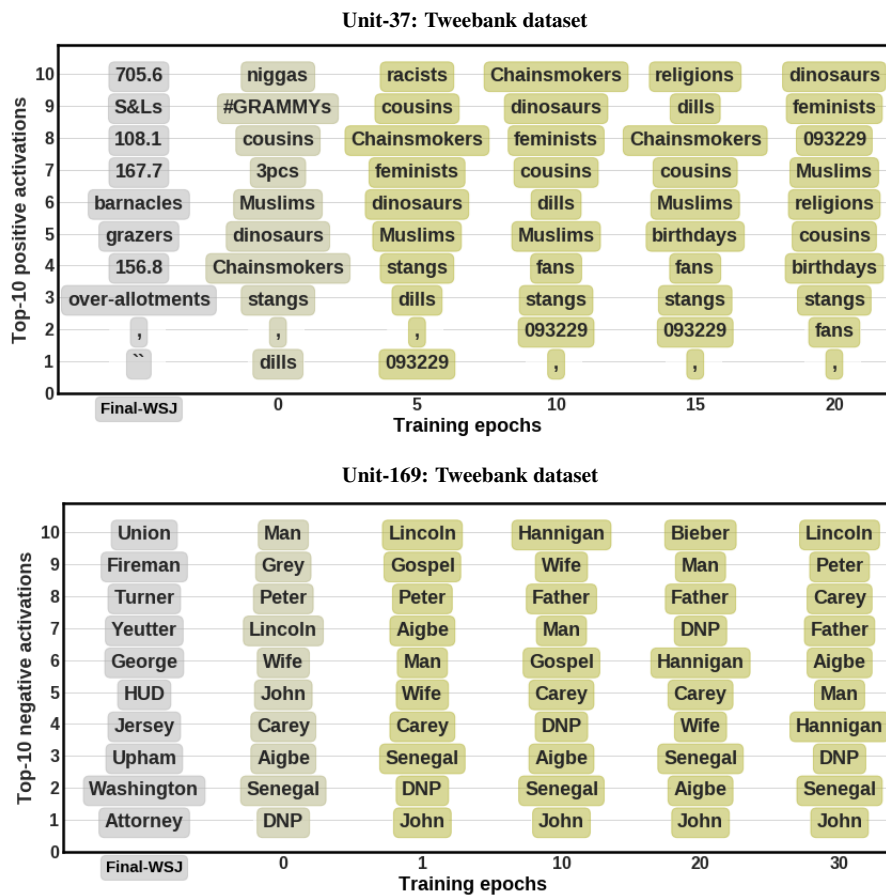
Unit-37: Tweebank dataset

Top-10 positive activations

| | Final-WSJ | 0 | 5 | 10 | 15 | 20 |
|---|---|---|---|---|---|---|
| 10 | 705.6 | niggas | racists | Chainsmokers | religions | dinosaurs |
| 9 | S&Ls | #GRAMMYs | cousins | dinosaurs | dills | feminists |
| 8 | 108.1 | cousins | Chainsmokers | feminists | Chainsmokers | 093229 |
| 7 | 167.7 | 3pcs | feminists | cousins | cousins | Muslims |
| 6 | barnacles | Muslims | dinosaurs | dills | Muslims | religions |
| 5 | grazers | dinosaurs | Muslims | Muslims | birthdays | cousins |
| 4 | 156.8 | Chainsmokers | stangs | fans | fans | birthdays |
| 3 | over-allotments | stangs | dills | stangs | stangs | stangs |
| 2 | , | , | , | 093229 | 093229 | fans |
| 1 | `` | dills | 093229 | , | , | , |
| 0 | | | | | | |

Training epochs

Unit-169: Tweebank dataset

Top-10 negative activations

| | Final-WSJ | 0 | 1 | 10 | 20 | 30 |
|---|---|---|---|---|---|---|
| 10 | Union | Man | Lincoln | Hannigan | Bieber | Lincoln |
| 9 | Fireman | Grey | Gospel | Wife | Man | Peter |
| 8 | Turner | Peter | Peter | Father | Father | Carey |
| 7 | Yeutter | Lincoln | Aigbe | Man | DNP | Father |
| 6 | George | Wife | Man | Gospel | Hannigan | Aigbe |
| 5 | HUD | John | Wife | Carey | Carey | Man |
| 4 | Jersey | Carey | Carey | DNP | Wife | Hannigan |
| 3 | Upham | Aigbe | Senegal | Aigbe | Senegal | DNP |
| 2 | Washington | Senegal | DNP | Senegal | Aigbe | Senegal |
| 1 | Attorney | DNP | John | John | John | John |
| 0 | | | | | | |

Training epochs